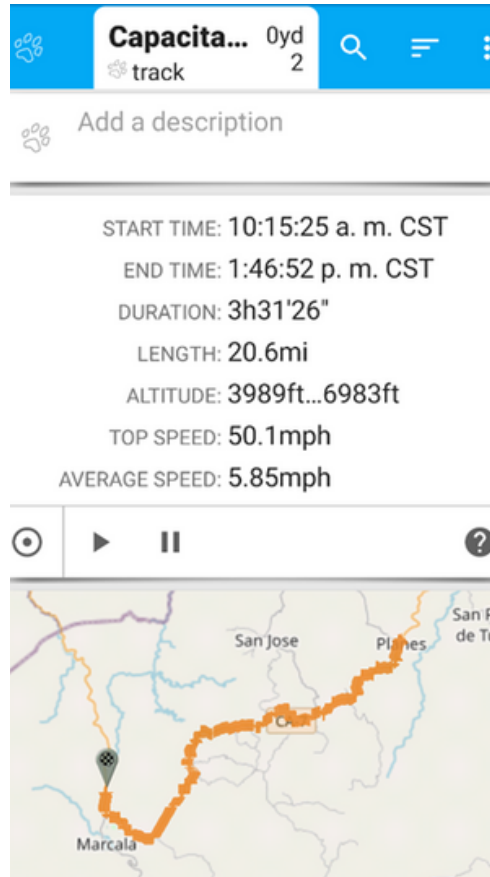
Capacita...
track
0yd
2

Add a description

START TIME: 10:15:25 a. m. CST
END TIME: 1:46:52 p. m. CST
DURATION: 3h31'26"
LENGTH: 20.6mi
ALTITUDE: 3989ft...6983ft
TOP SPEED: 50.1mph
AVERAGE SPEED: 5.85mph

?

San Jose
Planes
San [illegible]
de T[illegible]
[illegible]
Marcala